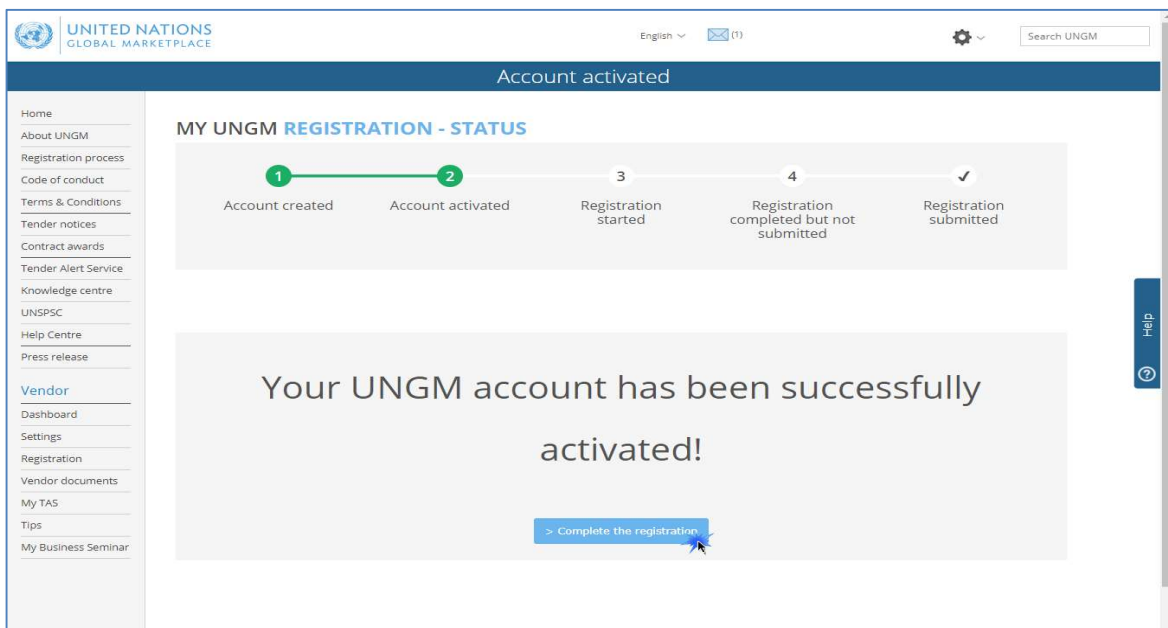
UNITED NATIONS
GLOBAL MARKETPLACE

English (1) Search UNGM

Account activated

Home
About UNGM
Registration process
Code of conduct
Terms & Conditions
Tender notices
Contract awards
Tender Alert Service
Knowledge centre
UNSPSC
Help Centre
Press release

Vendor
Dashboard
Settings
Registration
Vendor documents
My TAS
Tips
My Business Seminar

MY UNGM REGISTRATION - STATUS

1 Account created
2 Account activated
3 Registration started
4 Registration completed but not submitted
✓ Registration submitted

Your UNGM account has been successfully activated!

> Complete the registration

Help
?